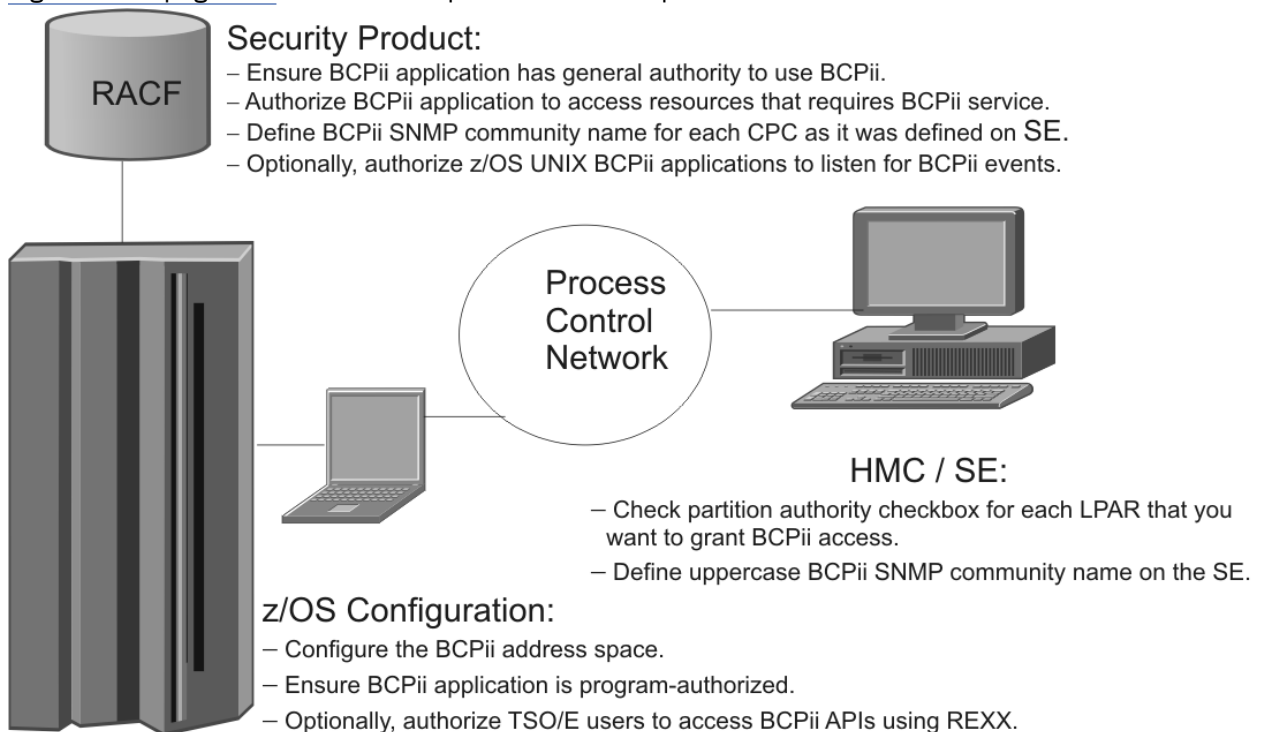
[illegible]

RACF

Security Product:

– Ensure BCPii application has general authority to use BCPii.
– Authorize BCPii application to access resources that requires BCPii service.
– Define BCPii SNMP community name for each CPC as it was defined on SE.
– Optionally, authorize z/OS UNIX BCPii applications to listen for BCPii events.

Process Control Network

HMC / SE:

– Check partition authority checkbox for each LPAR that you want to grant BCPii access.
– Define uppercase BCPii SNMP community name on the SE.

z/OS Configuration:

– Configure the BCPii address space.
– Ensure BCPii application is program-authorized.
– Optionally, authorize TSO/E users to access BCPii APIs using REXX.